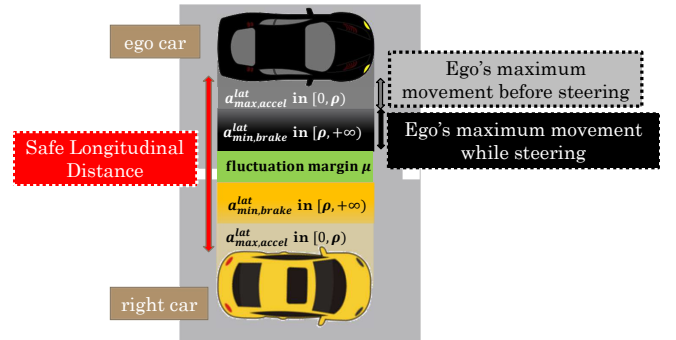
ego car

Ego's maximum movement before steering

$a^{lat}_{max,accel}$ in $[0, \rho)$

$a^{lat}_{min,brake}$ in $[\rho, +\infty)$

Ego's maximum movement while steering

Safe Longitudinal Distance

fluctuation margin $\mu$

$a^{lat}_{min,brake}$ in $[\rho, +\infty)$

$a^{lat}_{max,accel}$ in $[0, \rho)$

right car